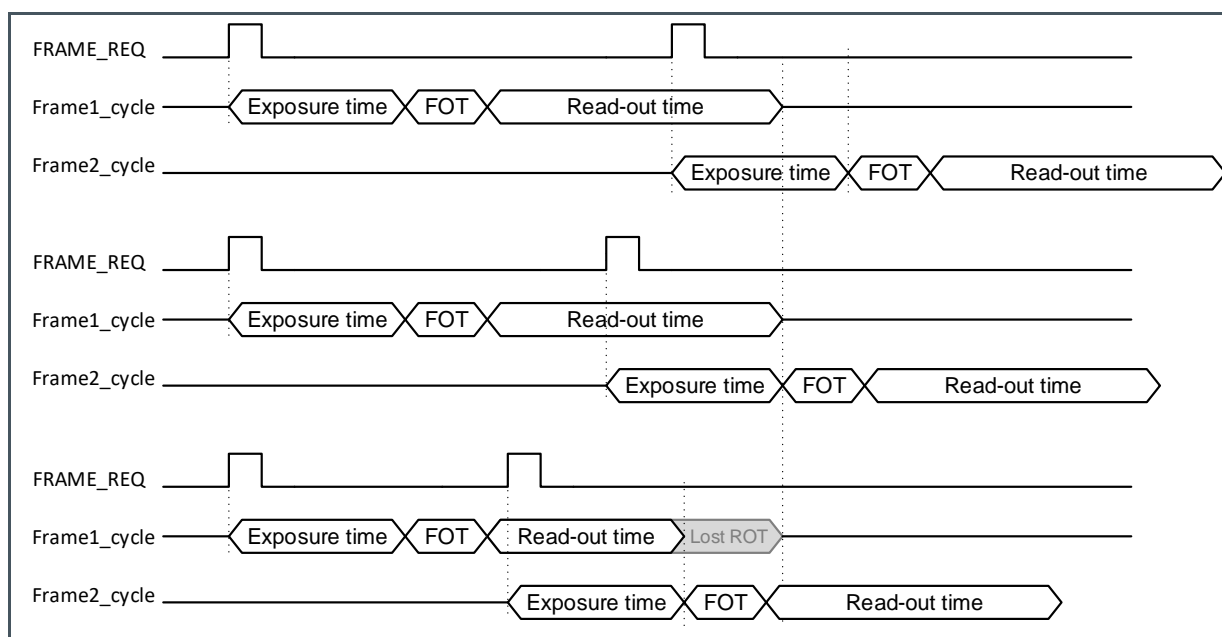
FRAME_REQ

Frame1_cycle Exposure time FOT Read-out time

Frame2_cycle Exposure time FOT Read-out time

FRAME_REQ

Frame1_cycle Exposure time FOT Read-out time

Frame2_cycle Exposure time FOT Read-out time

FRAME_REQ

Frame1_cycle Exposure time FOT Read-out time Lost ROT

Frame2_cycle Exposure time FOT Read-out time